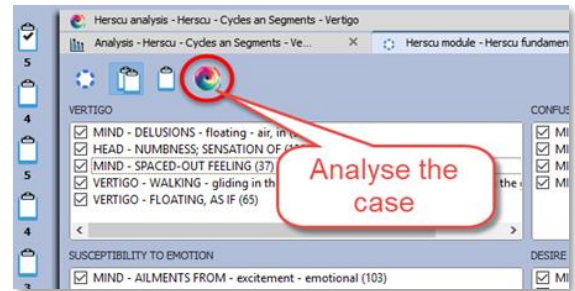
Herscu analysis - Herscu - Cycles an Segments - Vertigo

Analysis - Herscu - Cycles an Segments - Ve... ×

Herscu module - Herscu fundamen

5
4
5
4
3

VERTIGO

☑ MIND - DELUSIONS - floating - air, in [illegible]
☑ HEAD - NUMBNESS; SENSATION OF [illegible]
☑ MIND - SPACED-OUT FEELING (37)
☑ VERTIGO - WALKING - gliding in th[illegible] the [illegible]
☑ VERTIGO - FLOATING, AS IF (65)

Analyse the case

CONFUS

SUSCEPTIBILITY TO EMOTION

☑ MIND - AILMENTS FROM - excitement - emotional (103)

DESIRE